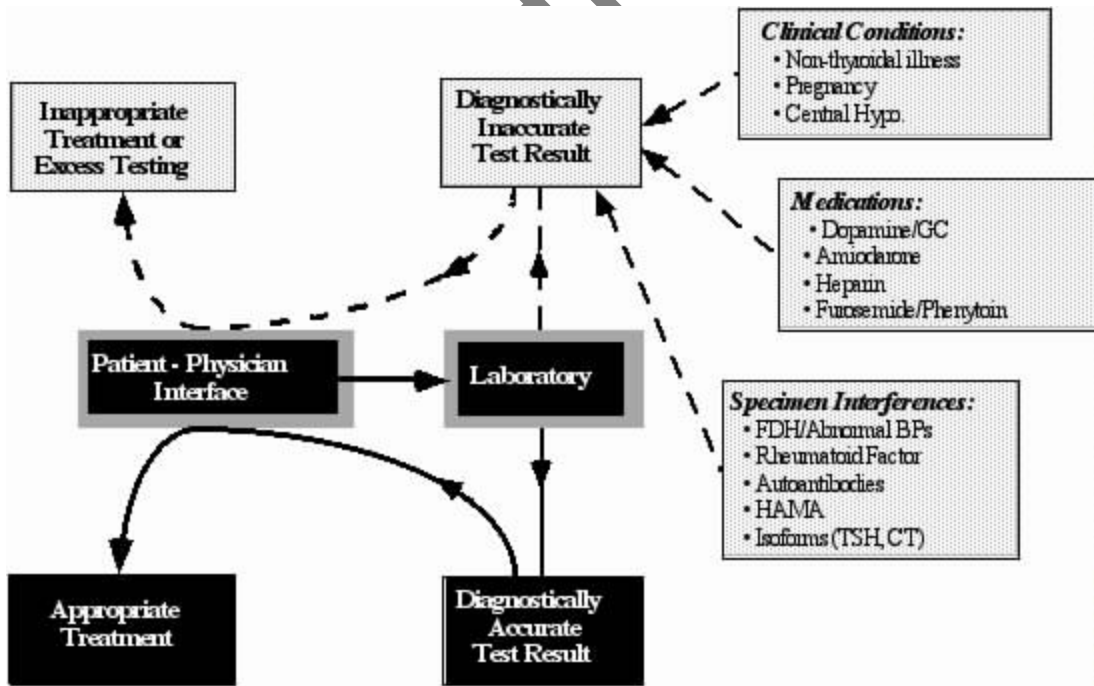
Clinical Conditions:
• Non-thyroidal illness
• Pregnancy
• Central Hypo.

Inappropriate Treatment or Excess Testing

Diagnostically Inaccurate Test Result

Medications:
• Dopamine/GC
• Amiodarone
• Heparin
• Furosemide/Phenytoin

Patient - Physician Interface

Laboratory

Specimen Interferences:
• FDH/Abnormal BPs
• Rheumatoid Factor
• Autoantibodies
• HAMA
• Isoforms (TSH, CT)

Appropriate Treatment

Diagnostically Accurate Test Result